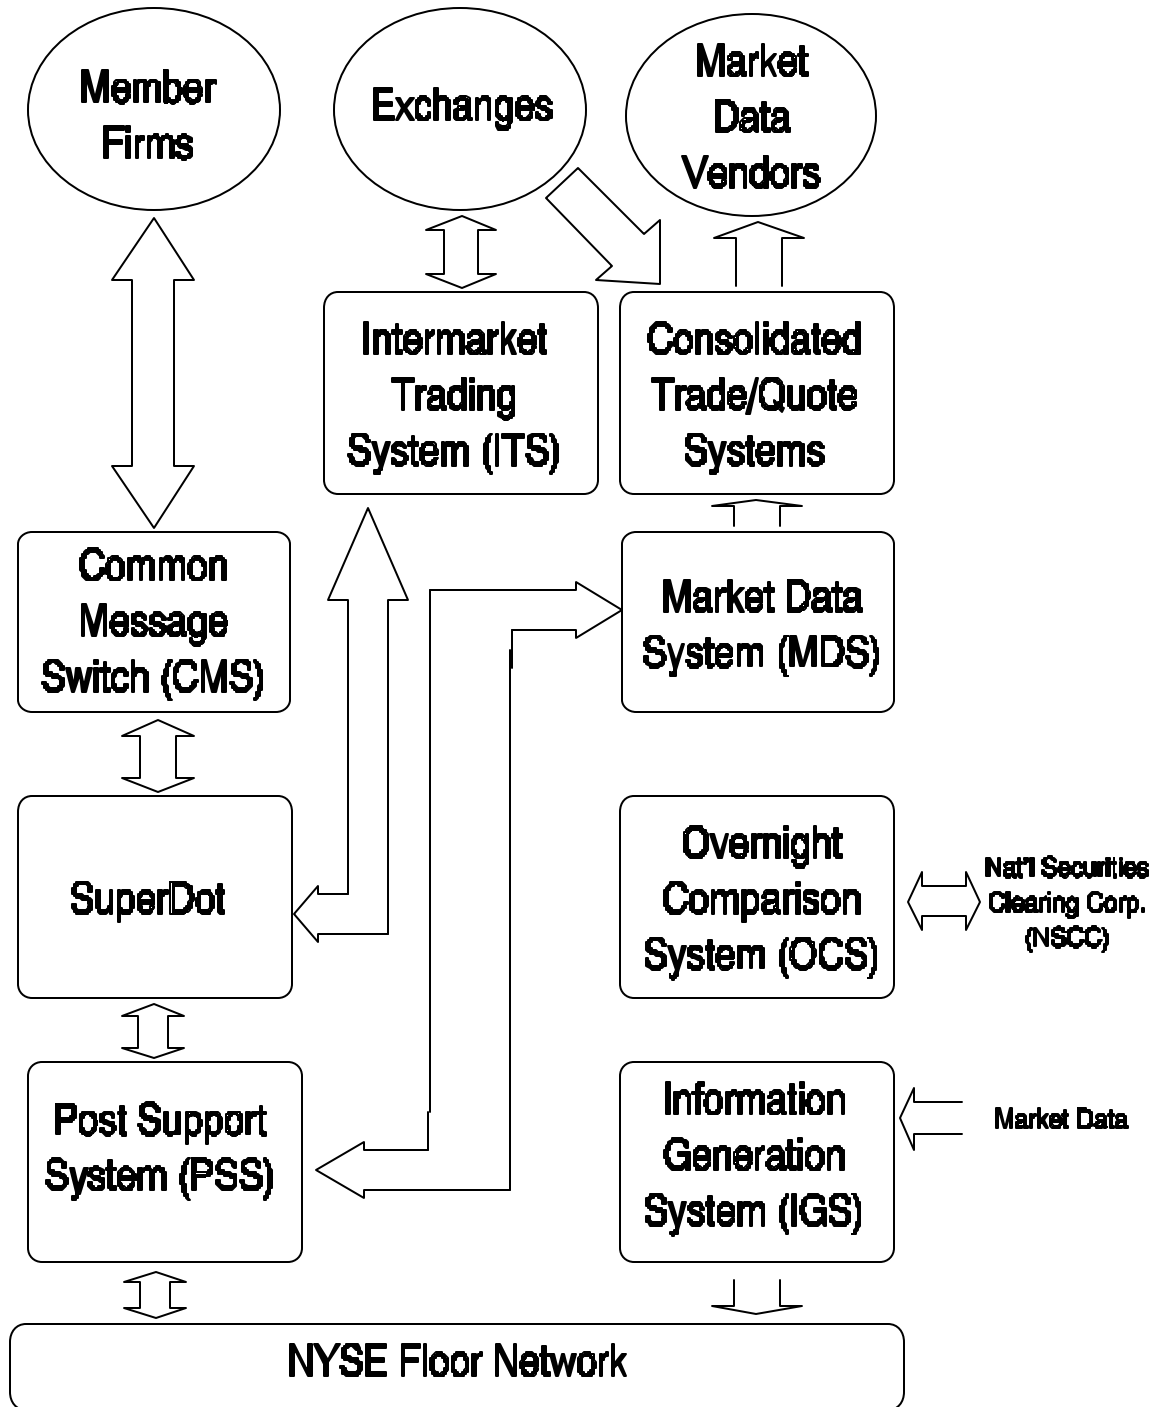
Member Firms

Exchanges

Market Data Vendors

Intermarket Trading System (ITS)

Consolidated Trade/Quote Systems

Common Message Switch (CMS)

Market Data System (MDS)

SuperDot

Overnight Comparison System (OCS)

Nat'l Securities Clearing Corp. (NSCC)

Post Support System (PSS)

Information Generation System (IGS)

Market Data

NYSE Floor Network